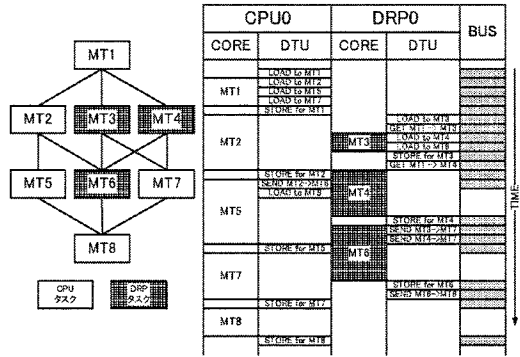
MT1

MT2 MT3 MT4

MT5 MT6 MT7

MT8

CPU タスク

DRP タスク

| CPU0 | | DRP0 | | BUS |
|---|---|---|---|---|
| CORE | DTU | CORE | DTU | |
| MT1 | LOAD to MT1<br>LOAD to MT2<br>LOAD to MT5<br>LOAD to MT7<br>STORE for MT1 | | | |
| MT2 | | MT3 | LOAD to MT3<br>GET MT1→MT3<br>LOAD to MT4<br>LOAD to MT6<br>STORE for MT3<br>GET MT1→MT4 | |
| MT5 | STORE for MT2<br>SEND MT2→MT6<br>LOAD to MT8 | MT4 | STORE for MT4<br>SEND MT3→MT7<br>SEND MT4→MT7 | |
| MT7 | STORE for MT5 | MT6 | STORE for MT6<br>SEND MT6→MT8 | |
| MT8 | STORE for MT7<br>STORE for MT8 | | | |

TIME